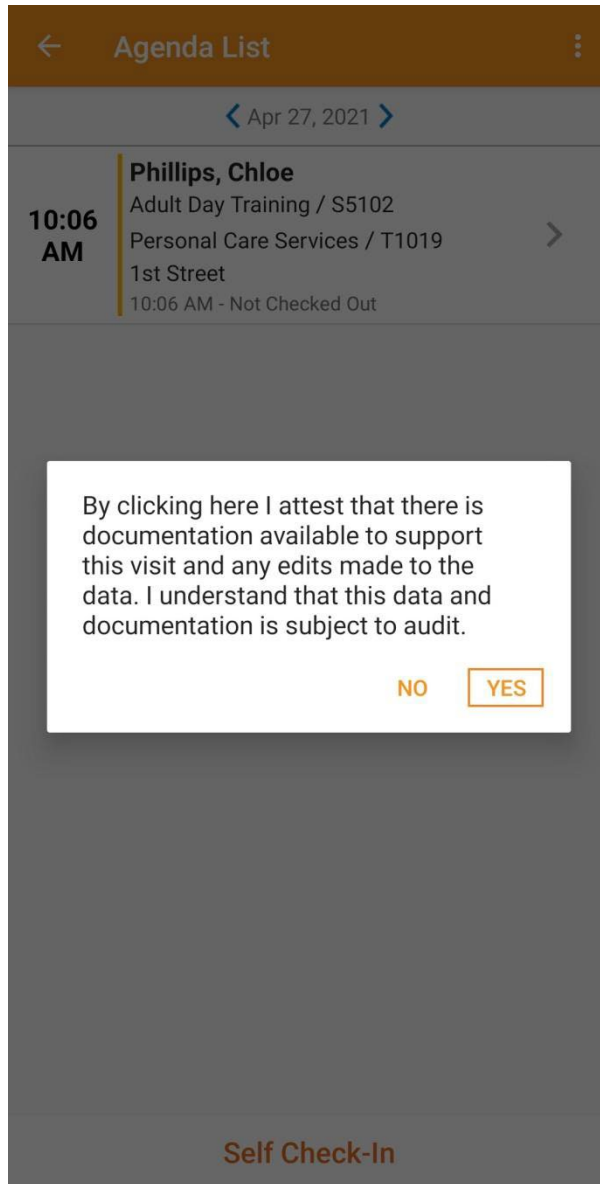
Agenda List

Apr 27, 2021

10:06 AM

Phillips, Chloe
Adult Day Training / S5102
Personal Care Services / T1019
1st Street
10:06 AM - Not Checked Out

By clicking here I attest that there is documentation available to support this visit and any edits made to the data. I understand that this data and documentation is subject to audit.

NO YES

Self Check-In